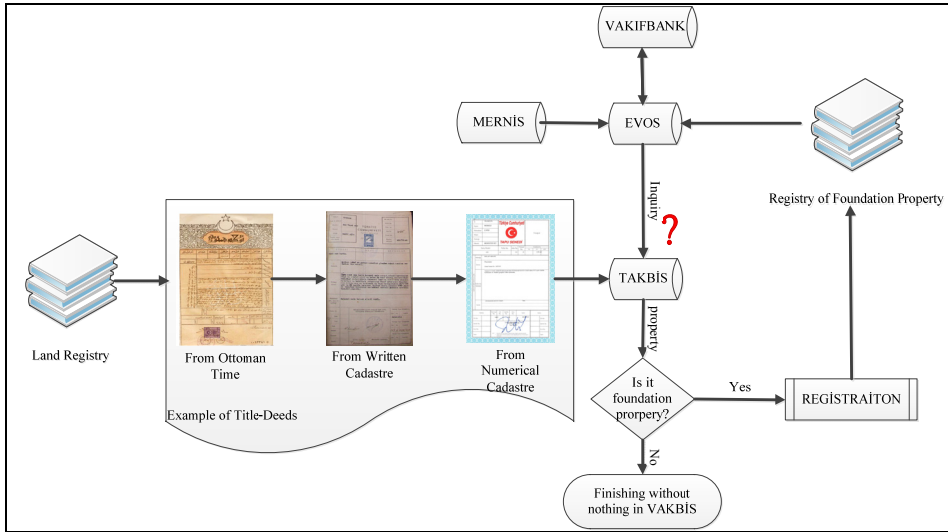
VAKIFBANK

MERNİS

EVOS

Registry of Foundation Property

Inquiry

?

Land Registry

From Ottoman Time

From Written Cadastre

From Numerical Cadastre

TAKBİS

property

Is it foundation prorpery?

Yes

REGİSTRAİTON

Example of Title-Deeds

No

Finishing without nothing in VAKBİS